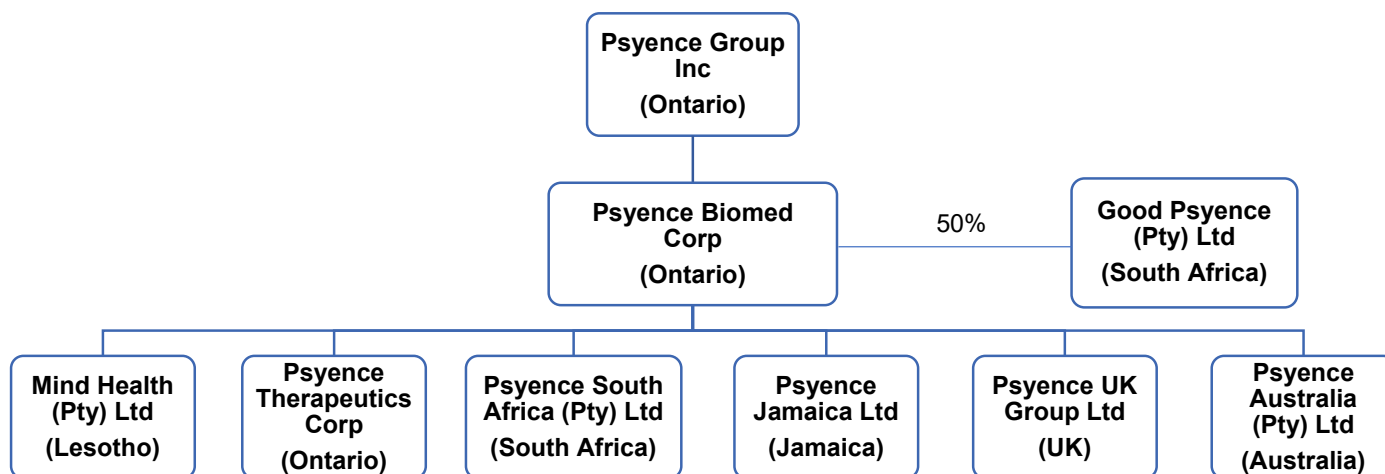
Psyence Group Inc
(Ontario)

Psyence Biomed Corp
(Ontario)

50%

Good Psyence (Pty) Ltd
(South Africa)

Mind Health (Pty) Ltd
(Lesotho)

Psyence Therapeutics Corp
(Ontario)

Psyence South Africa (Pty) Ltd
(South Africa)

Psyence Jamaica Ltd
(Jamaica)

Psyence UK Group Ltd
(UK)

Psyence Australia (Pty) Ltd
(Australia)